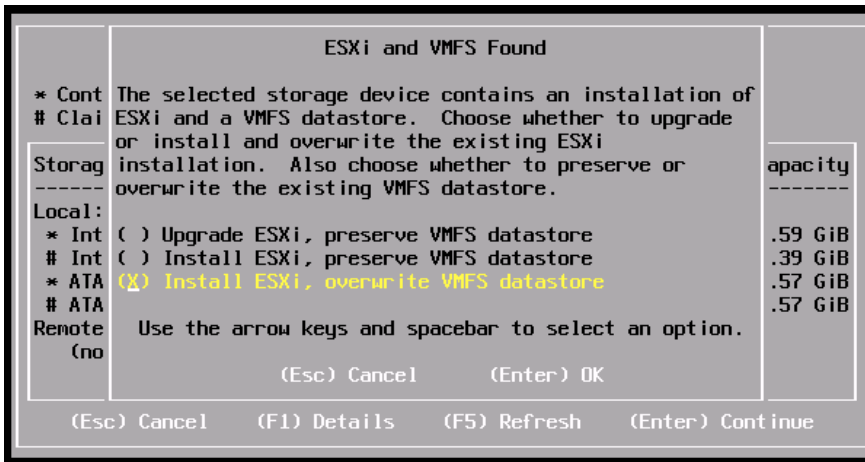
ESXi and VMFS Found

* Cont
# Clai

The selected storage device contains an installation of ESXi and a VMFS datastore. Choose whether to upgrade or install and overwrite the existing ESXi installation. Also choose whether to preserve or overwrite the existing VMFS datastore.

Storag
------
Local:
* Int
# Int
* ATA
# ATA
Remote
(no

apacity
-------
.59 GiB
.39 GiB
.57 GiB
.57 GiB

( ) Upgrade ESXi, preserve VMFS datastore
( ) Install ESXi, preserve VMFS datastore
(X) Install ESXi, overwrite VMFS datastore

Use the arrow keys and spacebar to select an option.

(Esc) Cancel (Enter) OK

(Esc) Cancel (F1) Details (F5) Refresh (Enter) Continue